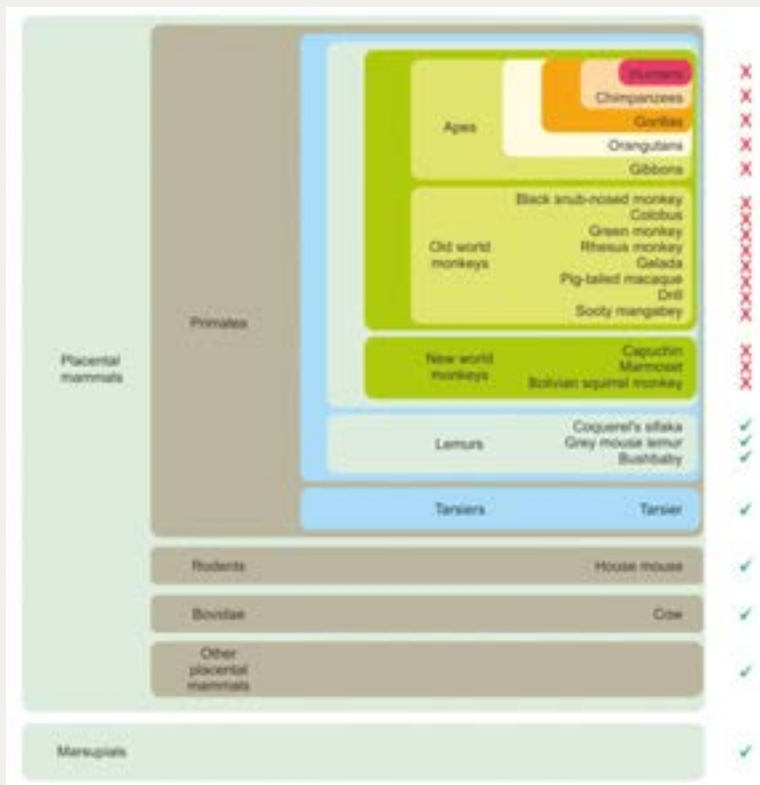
Placental mammals

Primates

Apes

Humans ✗
Chimpanzees ✗
Gorillas ✗
Orangutans ✗
Gibbons ✗

Old world monkeys

Black snub-nosed monkey ✗
Colobus ✗
Green monkey ✗
Rhesus monkey ✗
Gelada ✗
Pig-tailed macaque ✗
Drill ✗
Sooty mangabey ✗

New world monkeys

Capuchin ✗
Marmoset ✗
Bolivian squirrel monkey ✗

Lemurs

Coquerel's sifaka ✓
Grey mouse lemur ✓
Bushbaby ✓

Tarsiers

Tarsier ✓

Rodents

House mouse ✓

Bovidae

Cow ✓

Other placental mammals ✓

Marsupials ✓